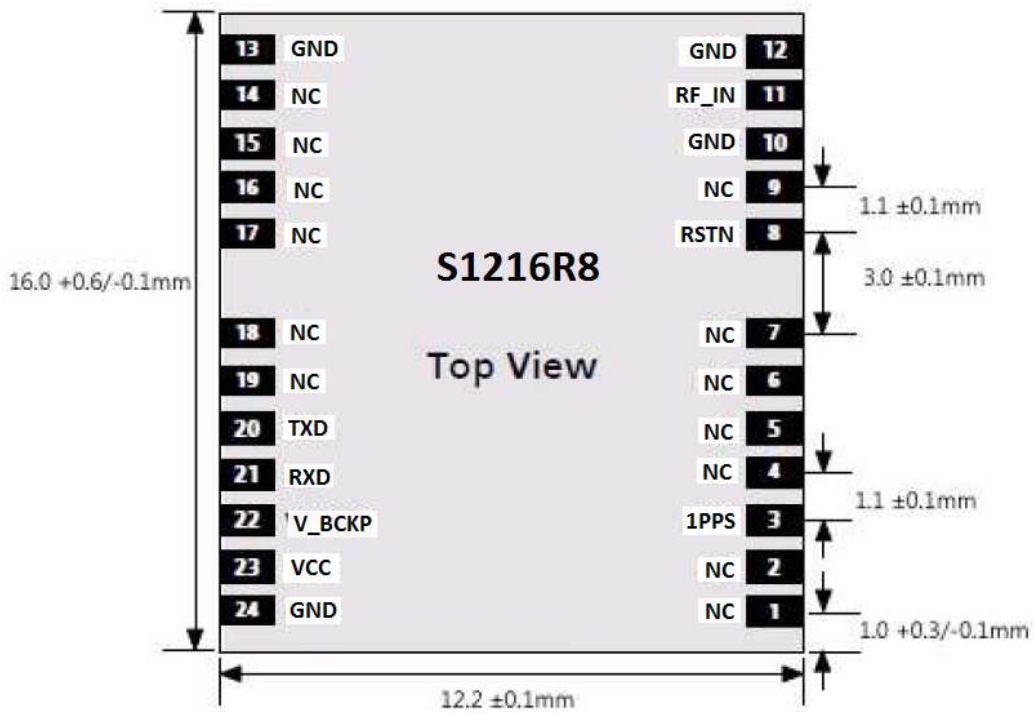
16.0 +0.6/-0.1mm

13 GND
14 NC
15 NC
16 NC
17 NC
18 NC
19 NC
20 TXD
21 RXD
22 V_BCKP
23 VCC
24 GND

S1216R8

Top View

GND 12
RF_IN 11
GND 10
NC 9
RSTN 8
NC 7
NC 6
NC 5
NC 4
1PPS 3
NC 2
NC 1

1.1 ±0.1mm
3.0 ±0.1mm
1.1 ±0.1mm
1.0 +0.3/-0.1mm

12.2 ±0.1mm